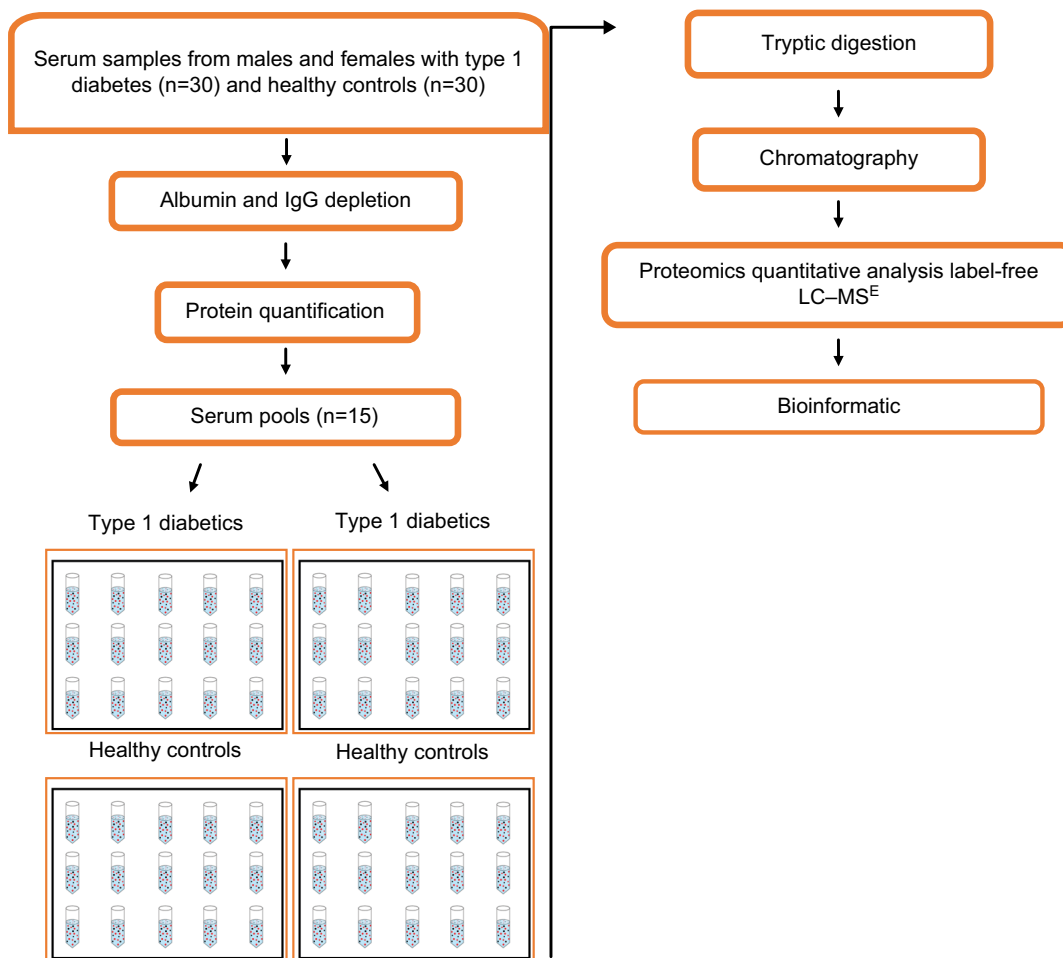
Serum samples from males and females with type 1 diabetes (n=30) and healthy controls (n=30)

Albumin and IgG depletion

Protein quantification

Serum pools (n=15)

Type 1 diabetics

Type 1 diabetics

Healthy controls

Healthy controls

Tryptic digestion

Chromatography

Proteomics quantitative analysis label-free LC–MS$^E$

Bioinformatic